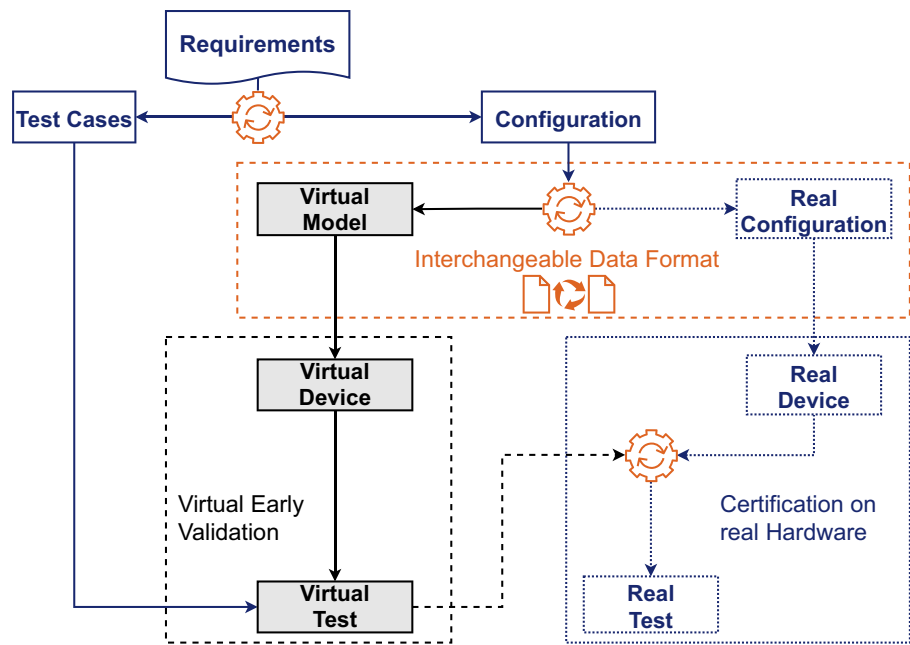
Requirements

Test Cases

Configuration

Virtual Model

Real Configuration

Interchangeable Data Format

Virtual Device

Real Device

Virtual Early Validation

Certification on real Hardware

Virtual Test

Real Test